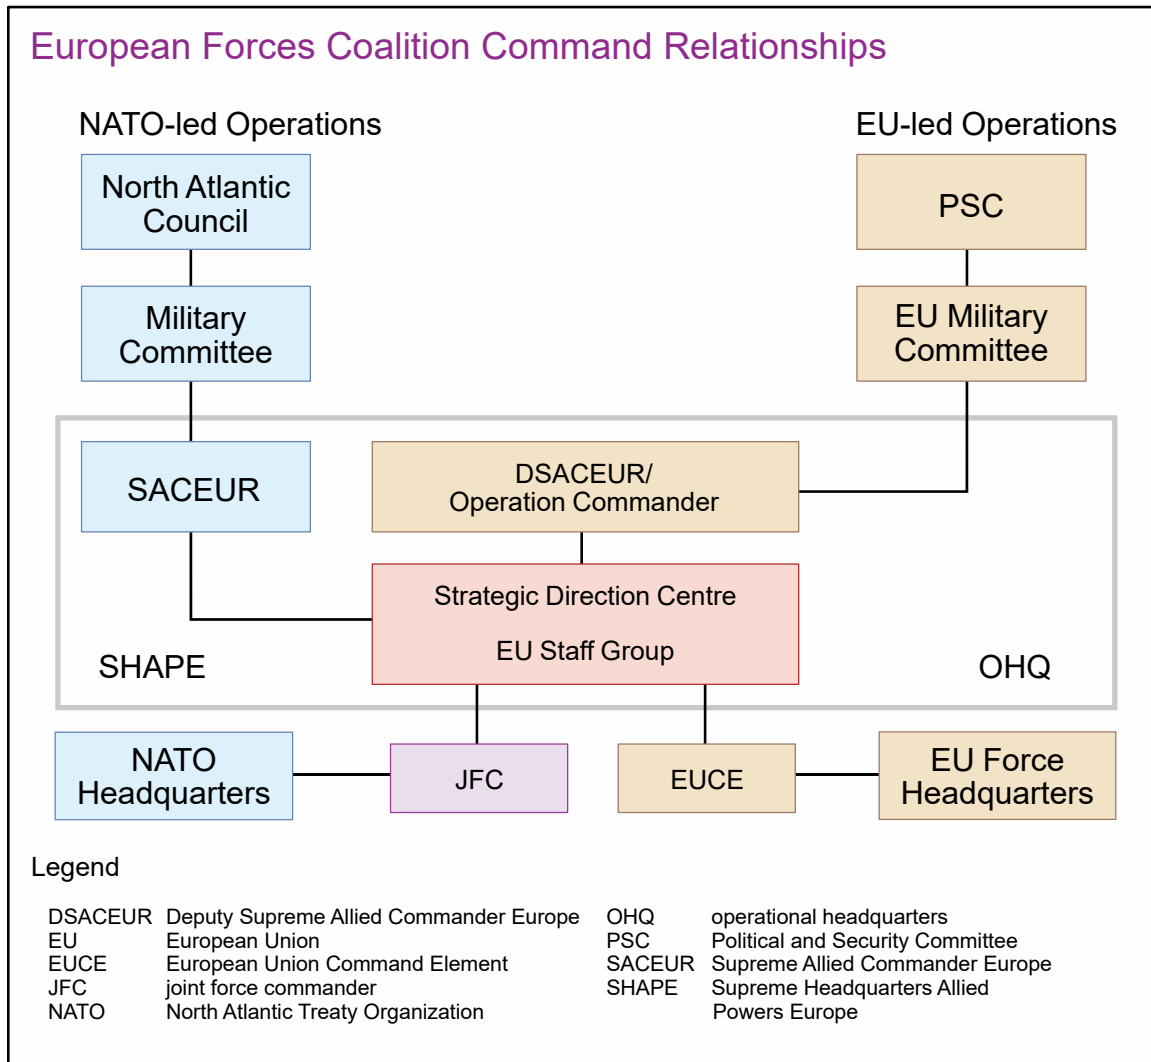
European Forces Coalition Command Relationships

NATO-led Operations

EU-led Operations

North Atlantic Council

PSC

Military Committee

EU Military Committee

SACEUR

DSACEUR/ Operation Commander

Strategic Direction Centre

EU Staff Group

SHAPE

OHQ

NATO Headquarters

JFC

EUCE

EU Force Headquarters

Legend

| | | | |
|---|---|---|---|
| DSACEUR | Deputy Supreme Allied Commander Europe | OHQ | operational headquarters |
| EU | European Union | PSC | Political and Security Committee |
| EUCE | European Union Command Element | SACEUR | Supreme Allied Commander Europe |
| JFC | joint force commander | SHAPE | Supreme Headquarters Allied Powers Europe |
| NATO | North Atlantic Treaty Organization | | |